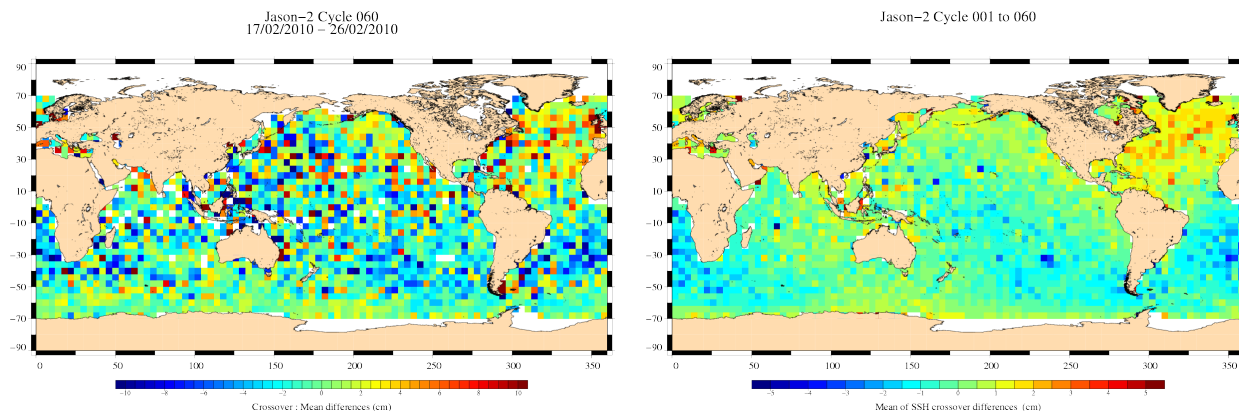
Jason−2 Cycle 060
17/02/2010 − 26/02/2010

90
70
50
30
10
−10
−30
−50
−70
−90
0 50 100 150 200 250 300 350

−10 −8 −6 −4 −2 0 2 4 6 8 10
Crossover : Mean differences (cm)

Jason−2 Cycle 001 to 060

90
70
50
30
10
−10
−30
−50
−70
−90
0 50 100 150 200 250 300 350

−5 −4 −3 −2 −1 0 1 2 3 4 5
Mean of SSH crossover differences (cm)